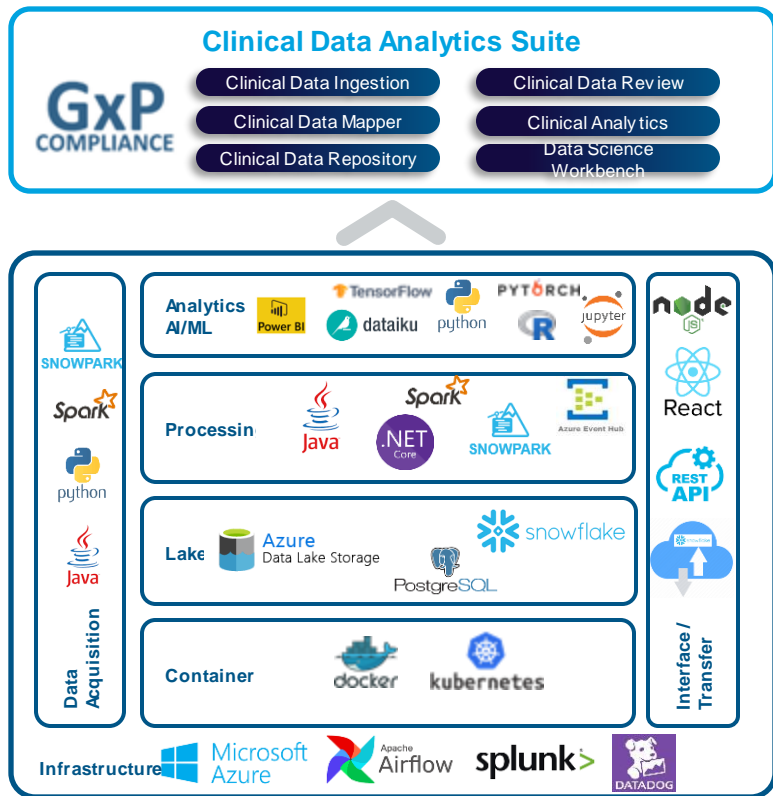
Clinical Data Analytics Suite

GxP COMPLIANCE

Clinical Data Ingestion

Clinical Data Review

Clinical Data Mapper

Clinical Analytics

Clinical Data Repository

Data Science Workbench

SNOWPARK

Spark

python

Java

Data Acquisition

Analytics AI/ML

Power BI

TensorFlow

dataiku

python

PYTORCH

R

jupyter

Processing

Java

Spark

.NET Core

SNOWPARK

Azure Event Hub

Lake

Azure Data Lake Storage

snowflake

PostgreSQL

Container

docker

kubernetes

node js

React

REST API

Interface / Transfer

Infrastructure

Microsoft Azure

Apache Airflow

splunk>

DATADOG